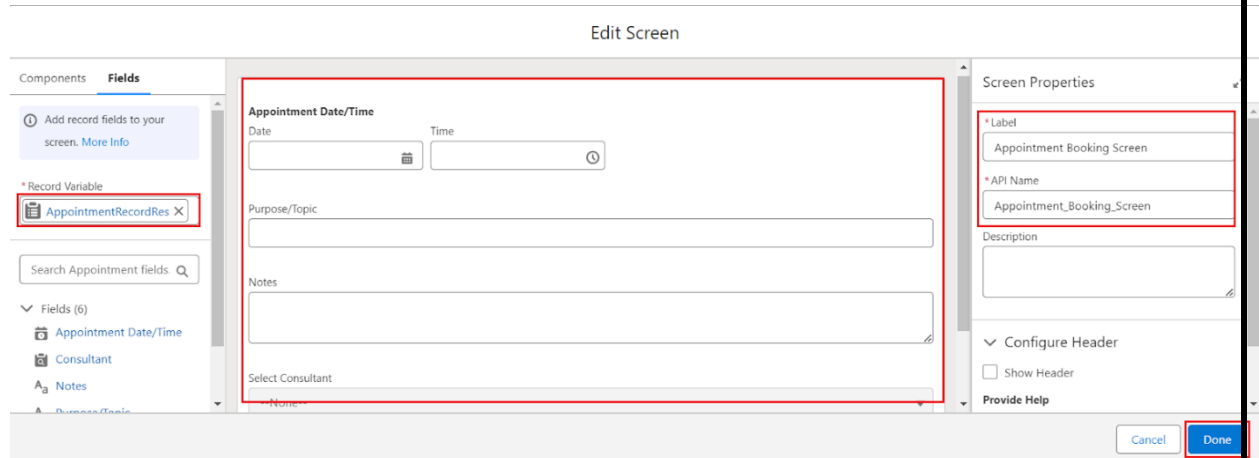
Edit Screen

Components Fields

Add record fields to your screen. More Info

* Record Variable
AppointmentRecordRes

Search Appointment fields

Fields (6)
Appointment Date/Time
Consultant
Notes
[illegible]

Appointment Date/Time
Date
Time

Purpose/Topic

Notes

Select Consultant
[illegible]

Screen Properties

* Label
Appointment Booking Screen

* API Name
Appointment_Booking_Screen

Description

Configure Header

Show Header

Provide Help

Cancel
Done